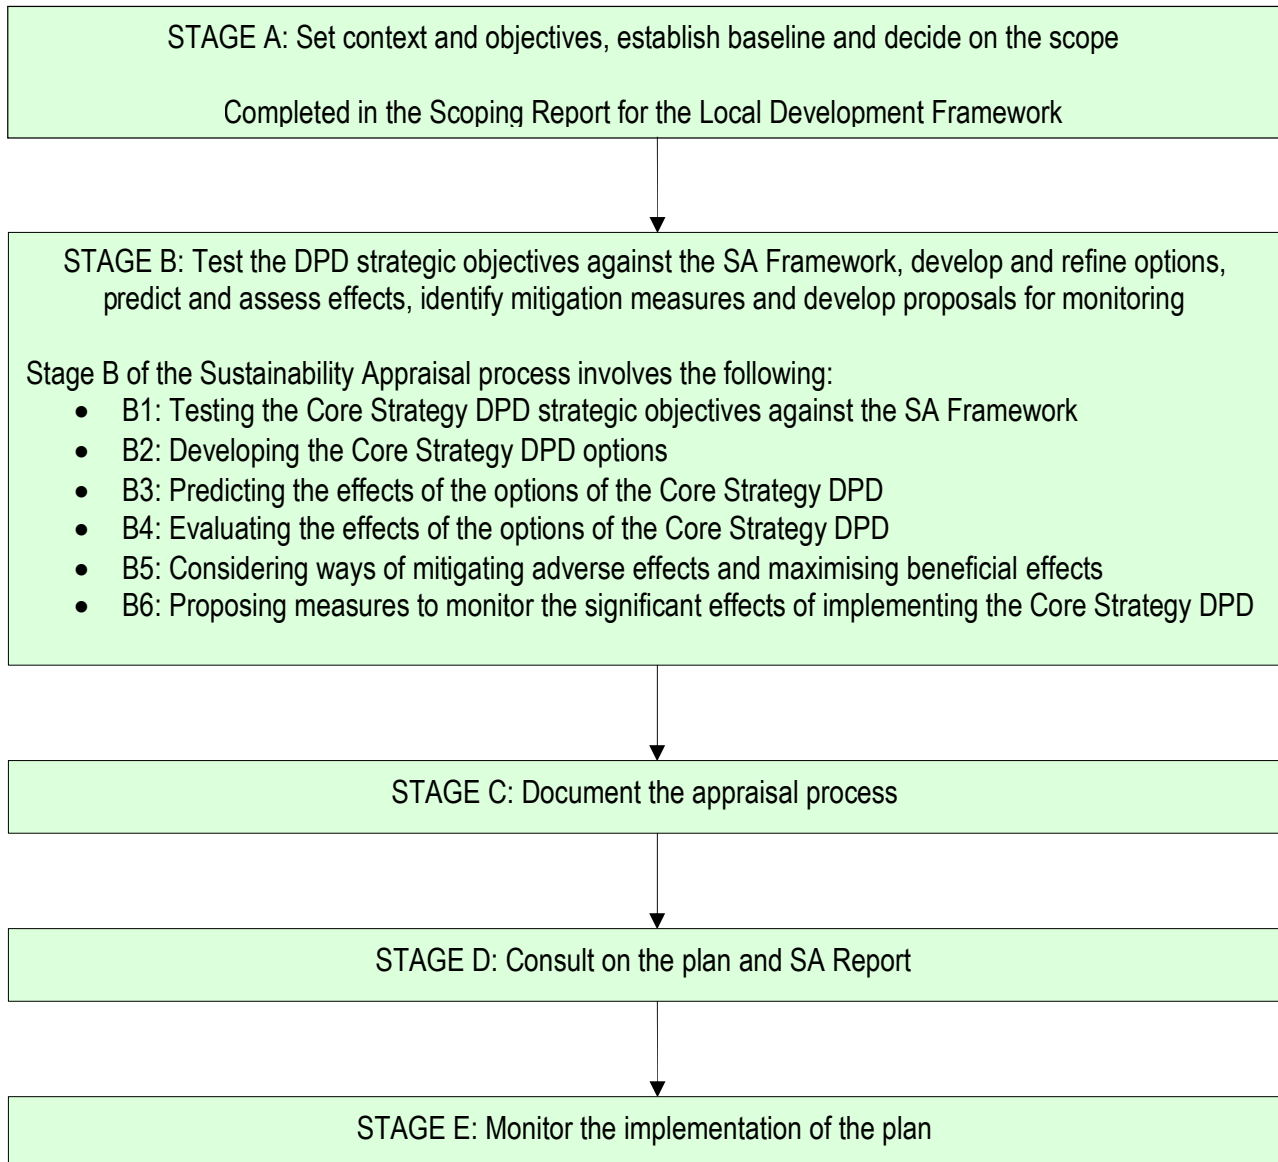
STAGE A: Set context and objectives, establish baseline and decide on the scope

Completed in the Scoping Report for the Local Development Framework

STAGE B: Test the DPD strategic objectives against the SA Framework, develop and refine options, predict and assess effects, identify mitigation measures and develop proposals for monitoring

Stage B of the Sustainability Appraisal process involves the following:
- B1: Testing the Core Strategy DPD strategic objectives against the SA Framework
- B2: Developing the Core Strategy DPD options
- B3: Predicting the effects of the options of the Core Strategy DPD
- B4: Evaluating the effects of the options of the Core Strategy DPD
- B5: Considering ways of mitigating adverse effects and maximising beneficial effects
- B6: Proposing measures to monitor the significant effects of implementing the Core Strategy DPD

STAGE C: Document the appraisal process

STAGE D: Consult on the plan and SA Report

STAGE E: Monitor the implementation of the plan